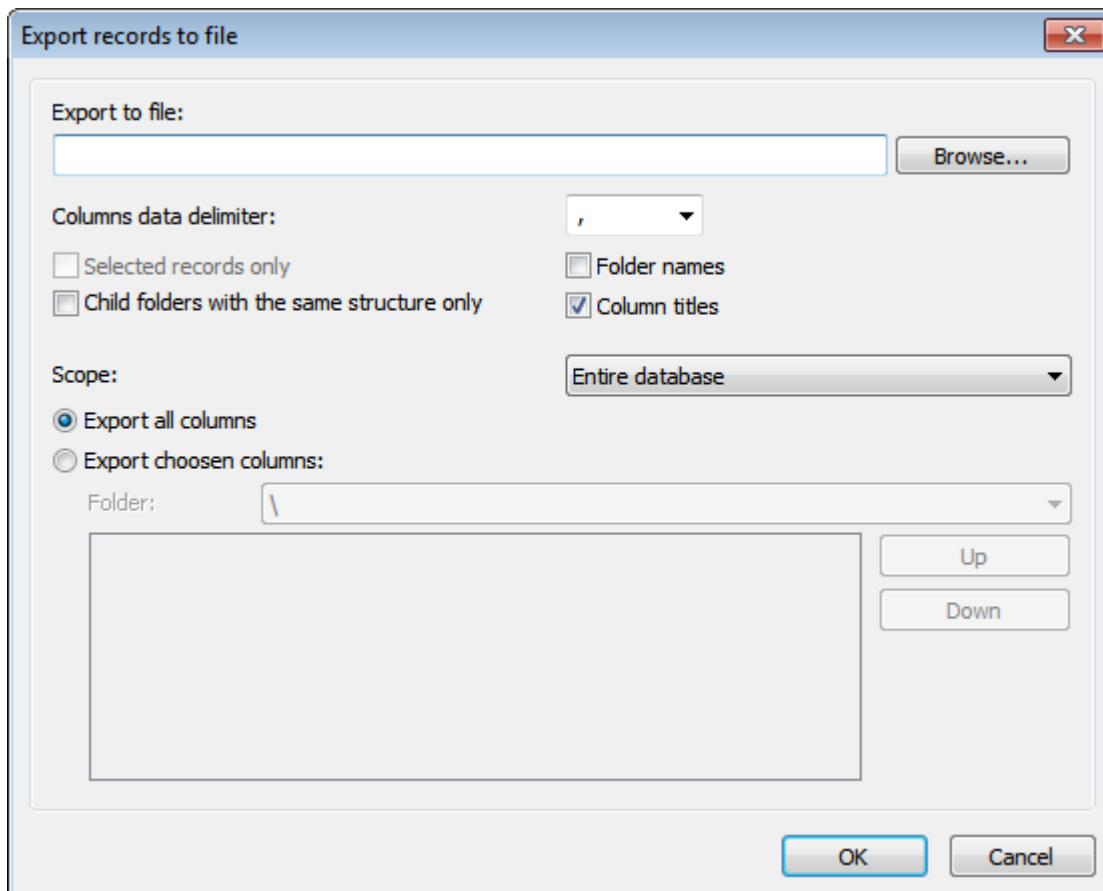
Export records to file

Export to file:

Browse...

Columns data delimiter:

,

Selected records only

Folder names

Child folders with the same structure only

Column titles

Scope:

Entire database

Export all columns

Export choosen columns:

Folder:

\

Up

Down

OK

Cancel